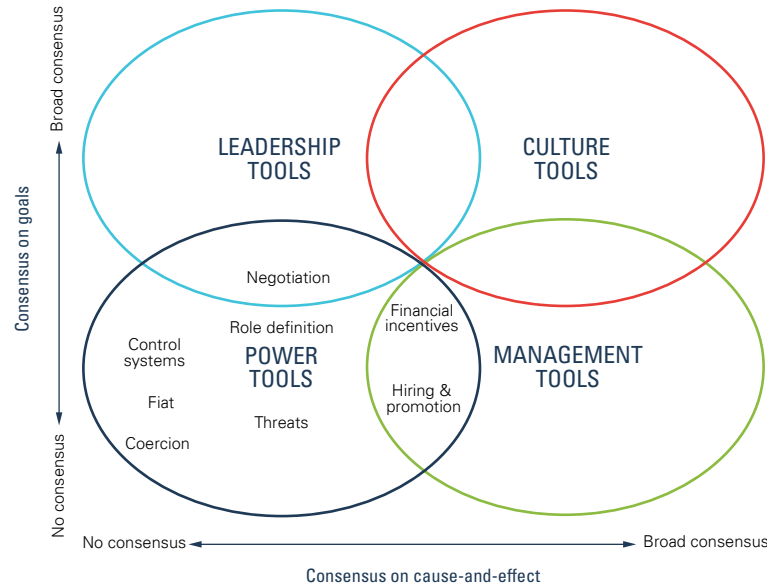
Broad consensus

Consensus on goals

No consensus

LEADERSHIP TOOLS

CULTURE TOOLS

Negotiation

Financial incentives

Role definition

Control systems

POWER TOOLS

MANAGEMENT TOOLS

Hiring & promotion

Fiat

Threats

Coercion

No consensus

Broad consensus

Consensus on cause-and-effect